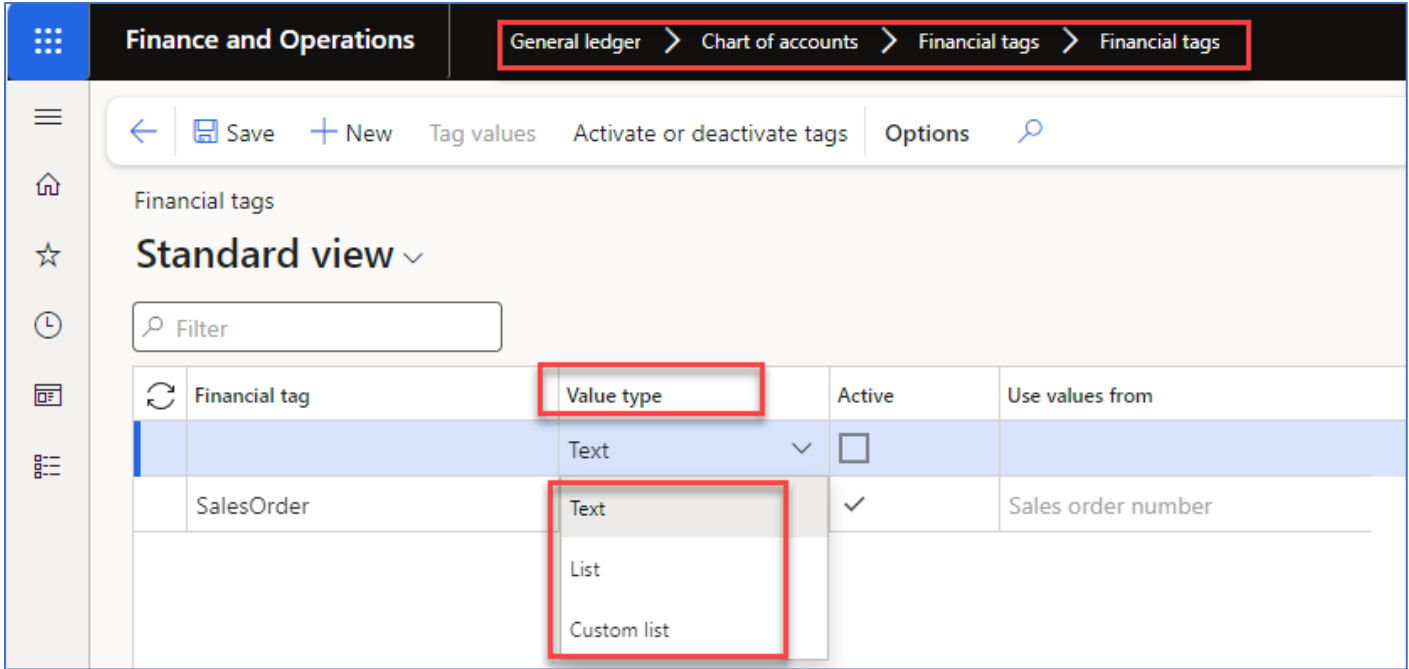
Finance and Operations

General ledger > Chart of accounts > Financial tags > Financial tags

Save + New Tag values Activate or deactivate tags Options

Financial tags

Standard view

Filter

| | Financial tag | Value type | Active | Use values from |
|---|---|---|---|---|
| | | Text | ☐ | |
| | SalesOrder | | ✓ | Sales order number |

Text

List

Custom list